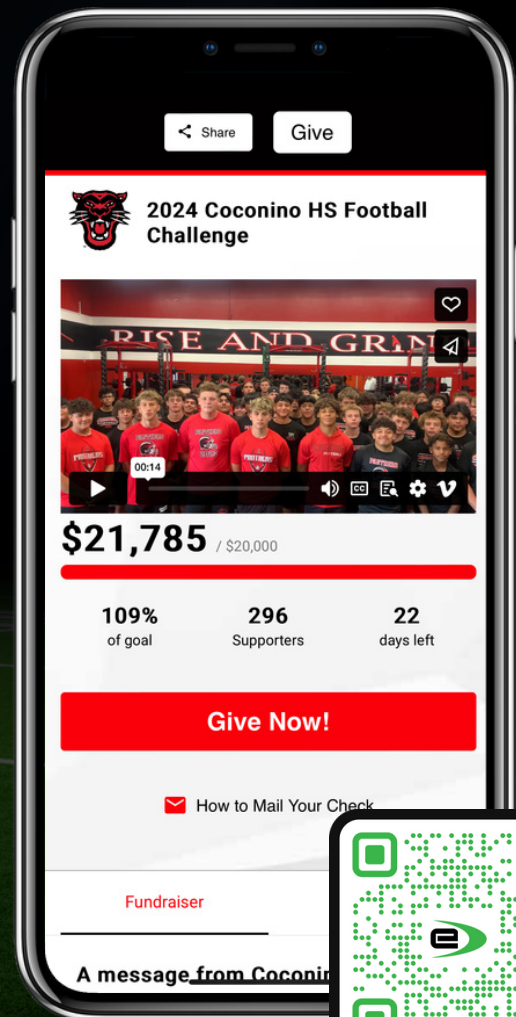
Share

Give

2024 Coconino HS Football Challenge

RISE AND GRIN

00:14

$21,785 / $20,000

109%
of goal

296
Supporters

22
days left

Give Now!

How to Mail Your Check

Fundraiser

A message from Coconin